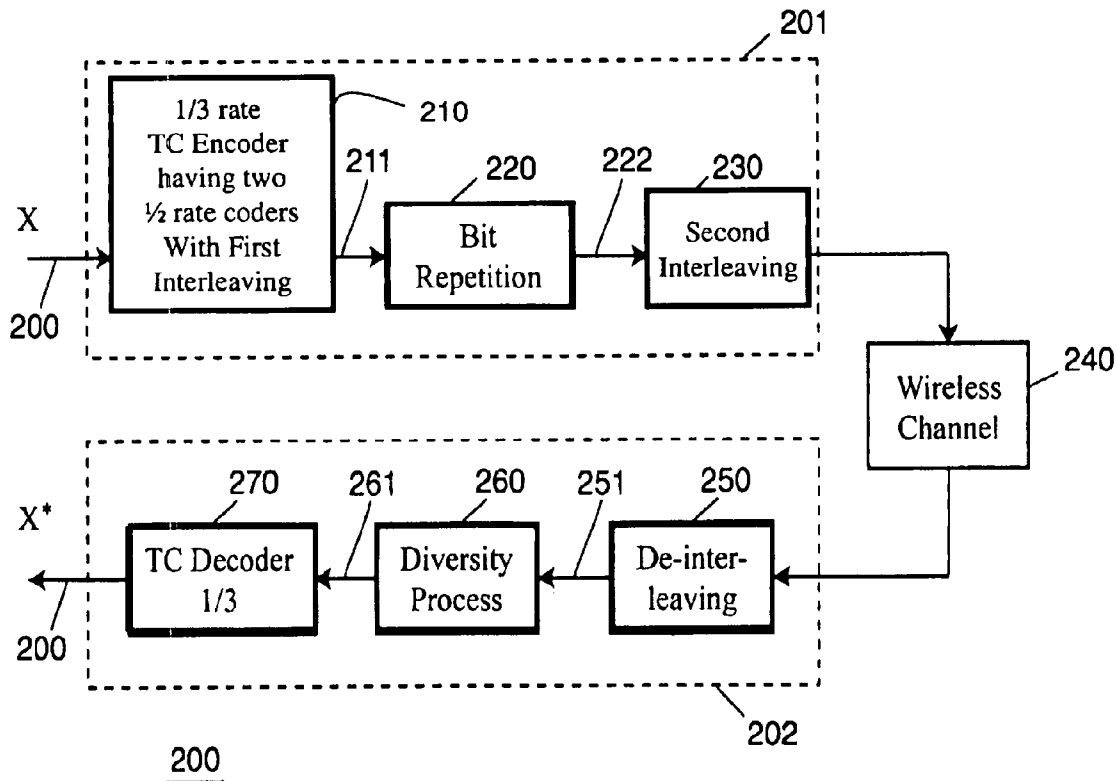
201

1/3 rate TC Encoder having two ½ rate coders With First Interleaving

210

X

211

220

Bit Repetition

222

230

Second Interleaving

200

240

Wireless Channel

270

261

260

251

250

X*

TC Decoder 1/3

Diversity Process

De-interleaving

200

202

200